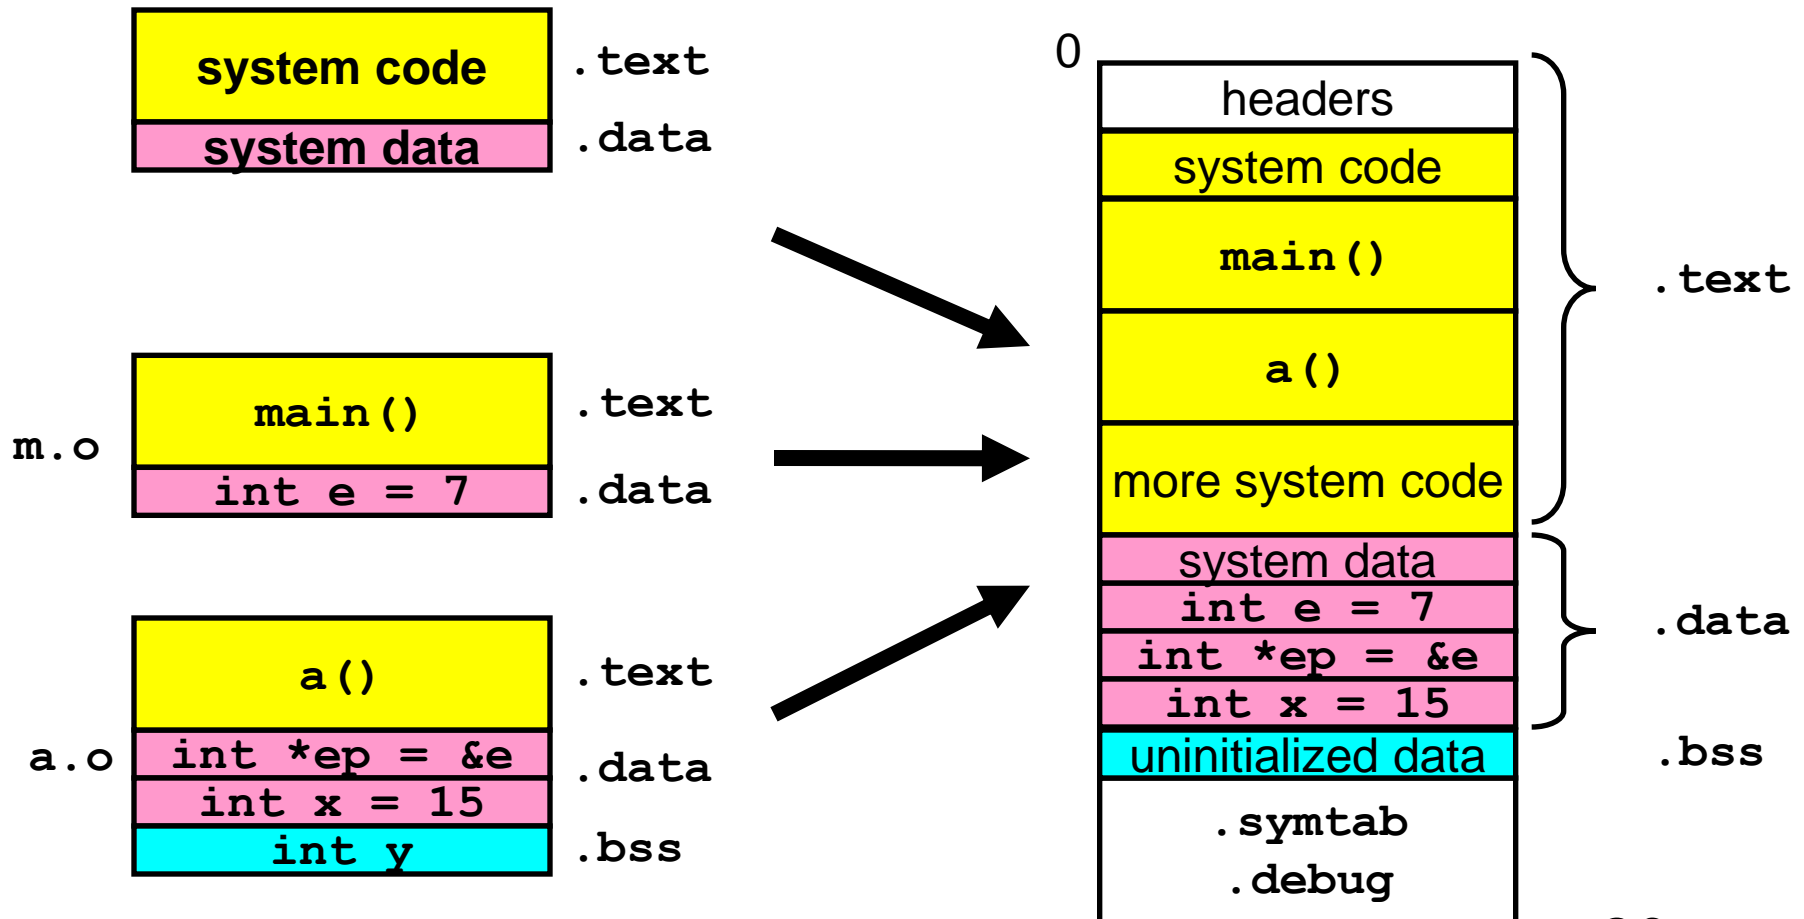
system code
system data
.text
.data

m.o
main()
int e = 7
.text
.data

a.o
a()
int *ep = &e
int x = 15
int y
.text
.data
.bss

0
headers
system code
main()
a()
more system code
system data
int e = 7
int *ep = &e
int x = 15
uninitialized data
.symtab
.debug

.text
.data
.bss